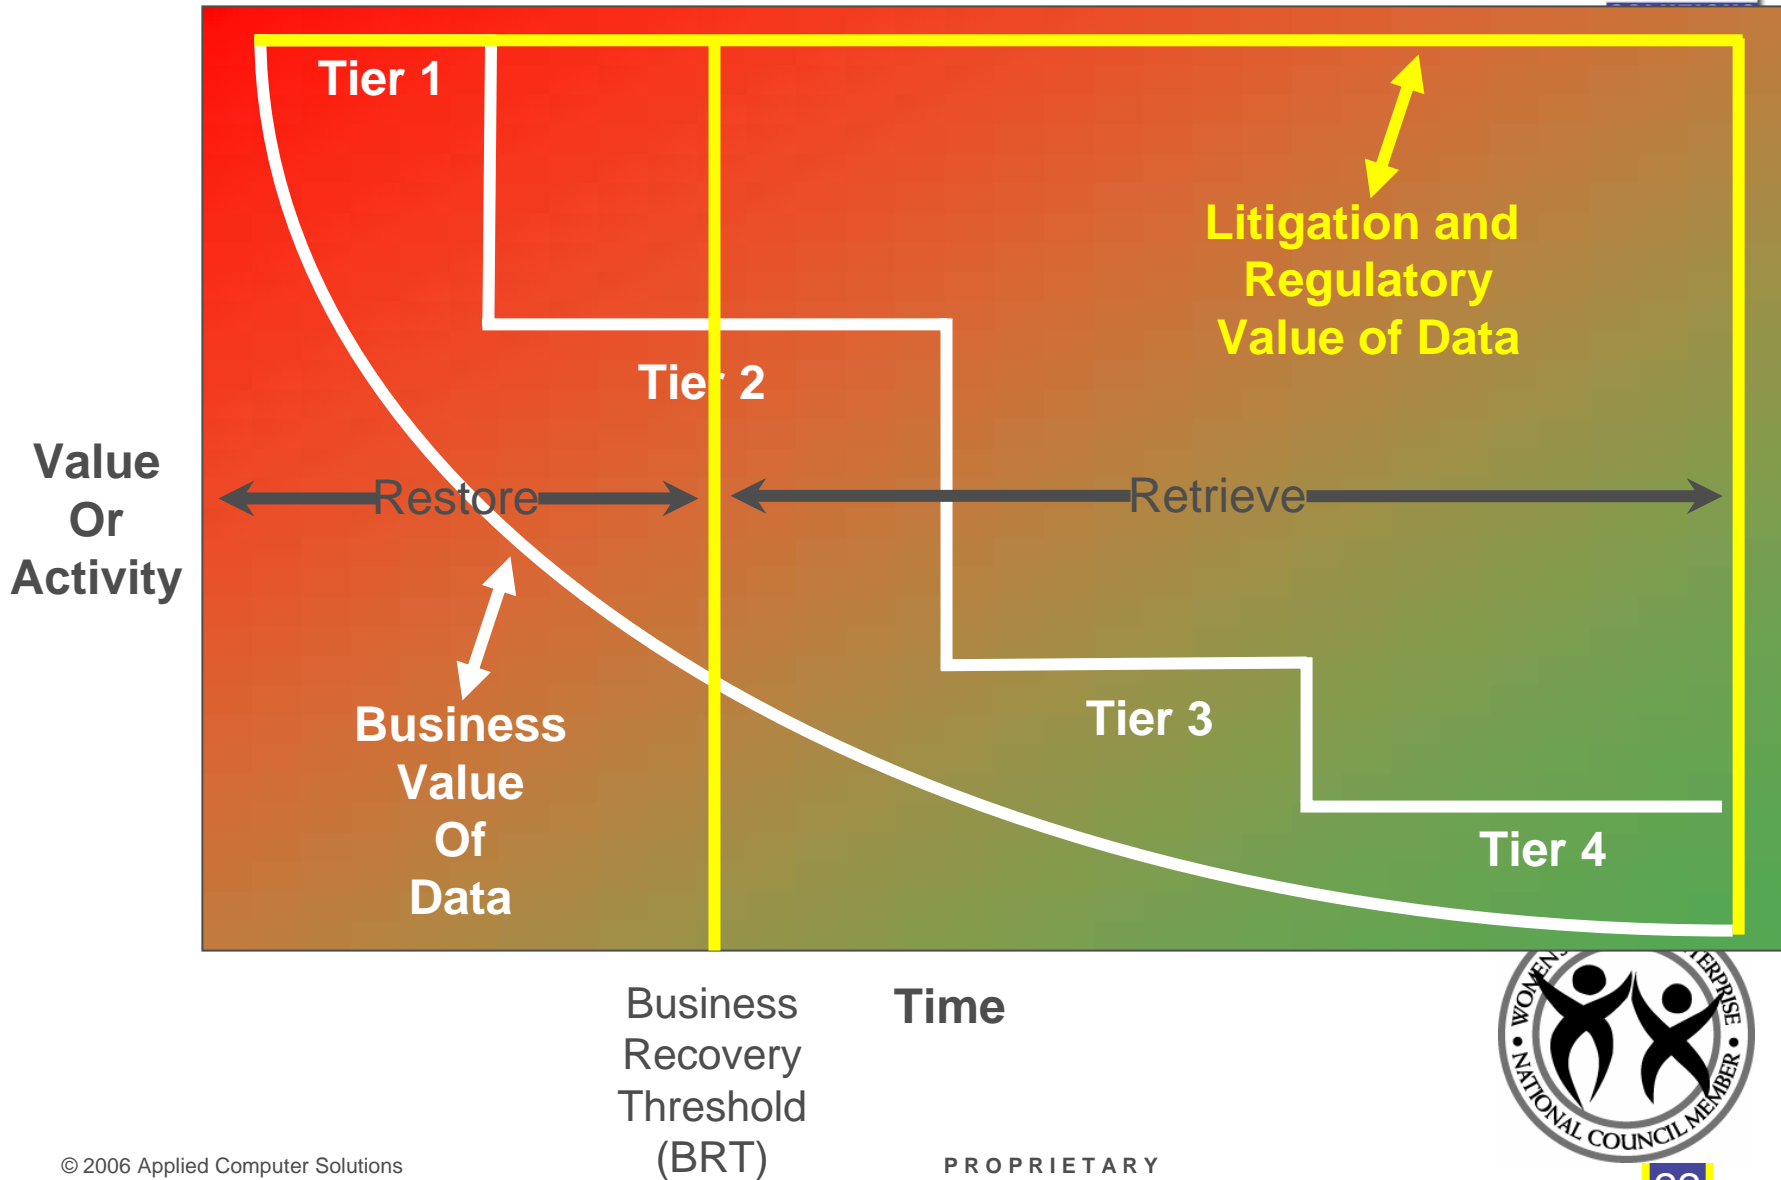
Tier 1

Litigation and Regulatory Value of Data

Tier 2

Value Or Activity

Restore

Retrieve

Business Value Of Data

Tier 3

Tier 4

Business Recovery Threshold (BRT)

Time

WOMEN'S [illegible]ERPRISE • NATIONAL COUNCIL MEMBER •

© 2006 Applied Computer Solutions

PROPRIETARY

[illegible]